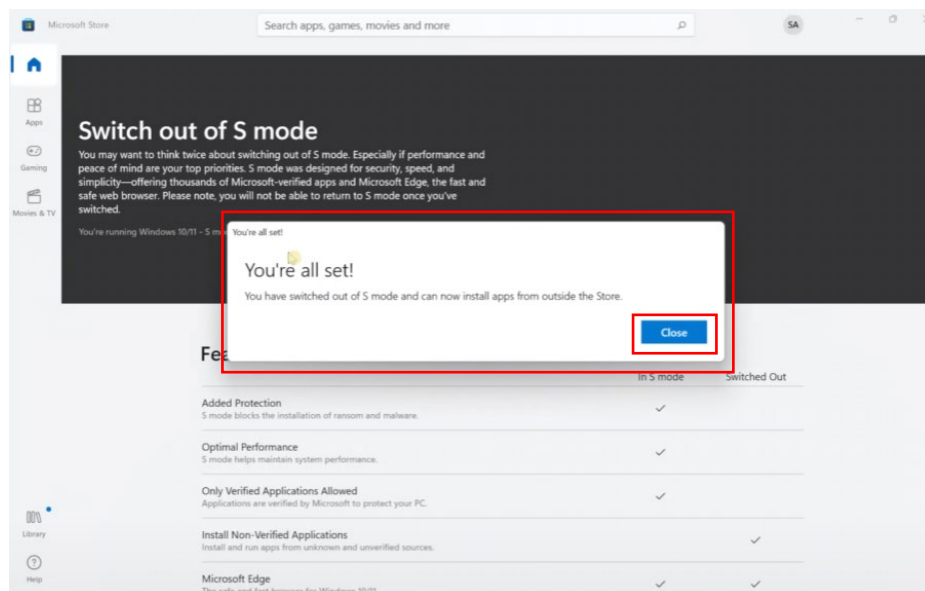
Microsoft Store

Search apps, games, movies and more

SA

Apps

Gaming

Movies & TV

Switch out of S mode

You may want to think twice about switching out of S mode. Especially if performance and peace of mind are your top priorities. S mode was designed for security, speed, and simplicity—offering thousands of Microsoft-verified apps and Microsoft Edge, the fast and safe web browser. Please note, you will not be able to return to S mode once you've switched.

You're running Windows 10/11 - S mo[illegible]

You're all set!

You're all set!

You have switched out of S mode and can now install apps from outside the Store.

Close

Fea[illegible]

| | In S mode | Switched Out |
|---|---|---|
| Added Protection<br>S mode blocks the installation of ransom and malware. | ✓ | |
| Optimal Performance<br>S mode helps maintain system performance. | ✓ | |
| Only Verified Applications Allowed<br>Applications are verified by Microsoft to protect your PC. | ✓ | |
| Install Non-Verified Applications<br>Install and run apps from unknown and unverified sources. | | ✓ |
| Microsoft Edge<br>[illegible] | ✓ | ✓ |

Library

Help